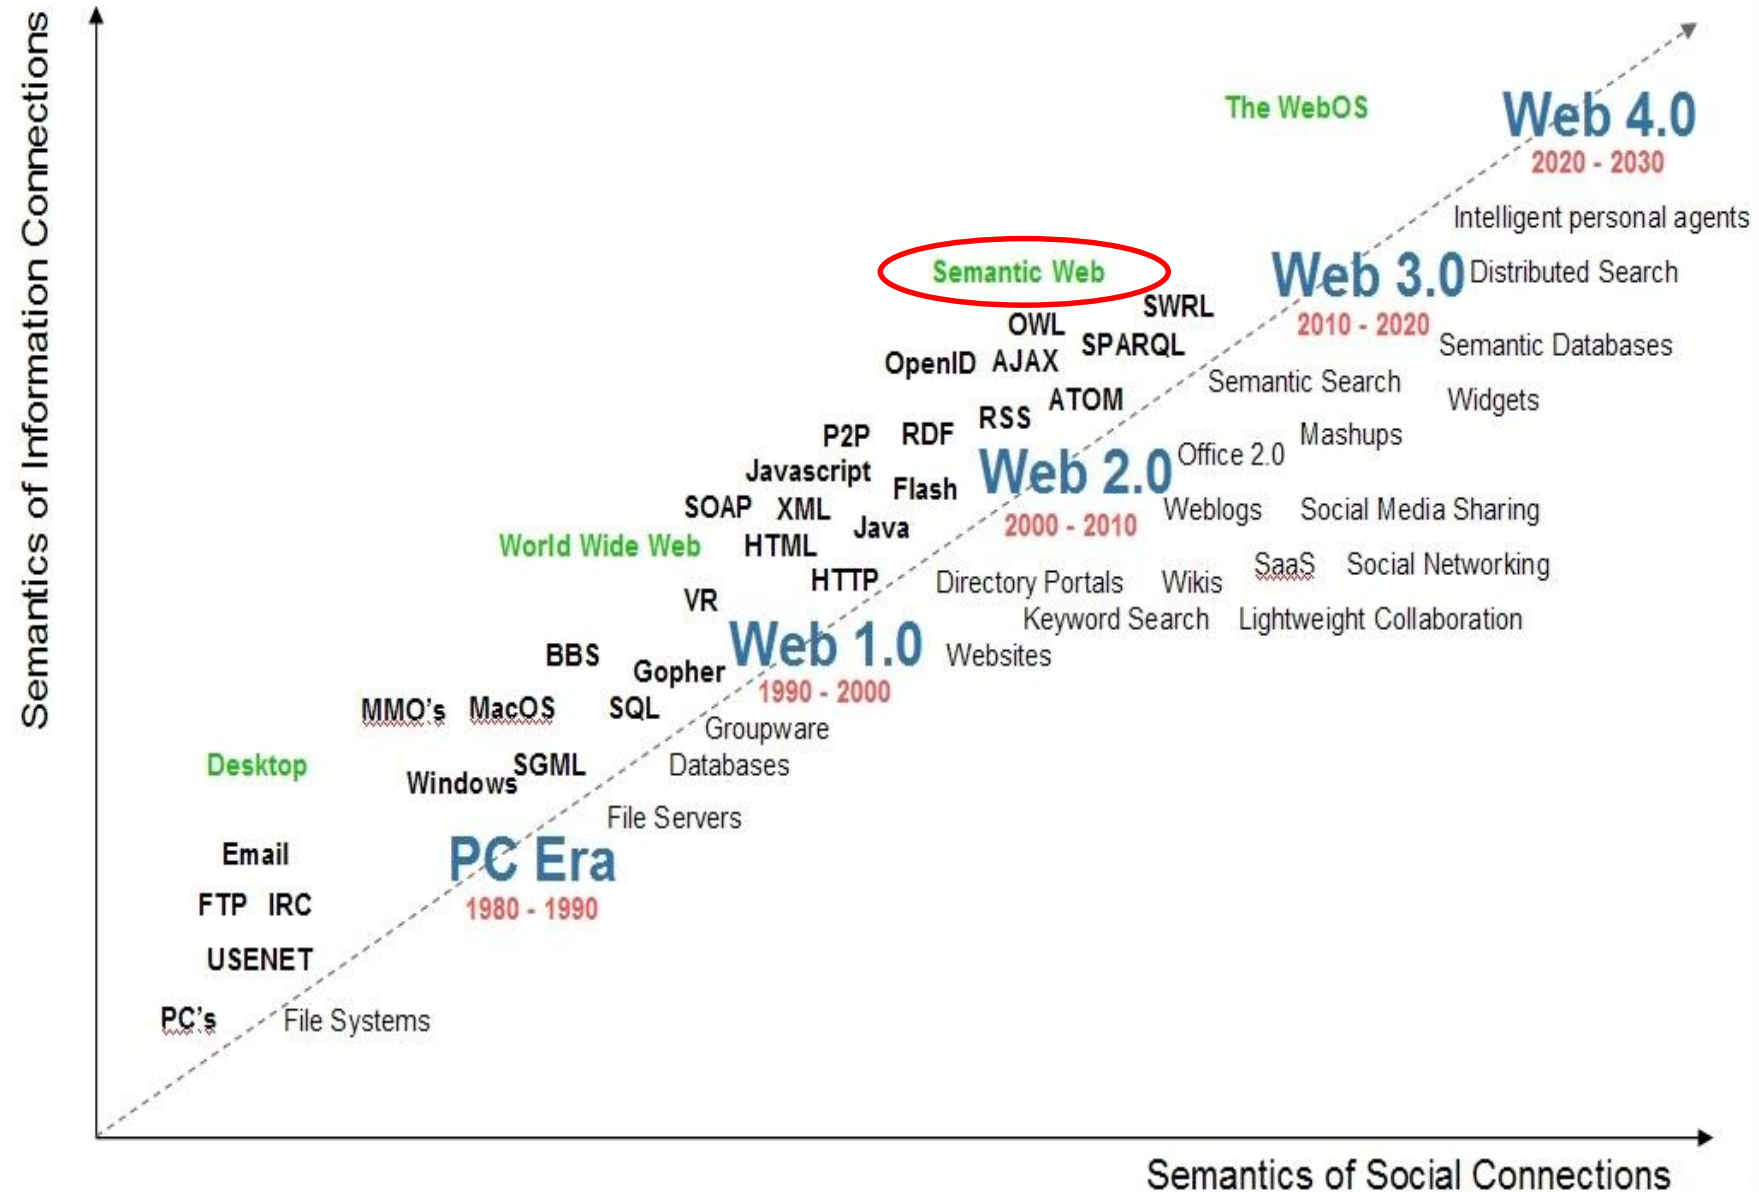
Semantics of Information Connections

The WebOS

Web 4.0
2020 - 2030

Intelligent personal agents

Semantic Web

Web 3.0
2010 - 2020

Distributed Search

SWRL

OWL

SPARQL

Semantic Databases

OpenID AJAX

Semantic Search

ATOM

Widgets

RSS

P2P RDF

Mashups

Office 2.0

Javascript

Web 2.0
2000 - 2010

Flash

SOAP XML

Weblogs

Social Media Sharing

Java

World Wide Web

HTML

SaaS

Social Networking

HTTP

Directory Portals

Wikis

VR

Keyword Search

Lightweight Collaboration

Web 1.0
1990 - 2000

Websites

BBS

Gopher

MMO's MacOS

SQL

Groupware

Desktop

SGML

Databases

Windows

File Servers

Email

PC Era
1980 - 1990

FTP IRC

USENET

PC's

File Systems

Semantics of Social Connections